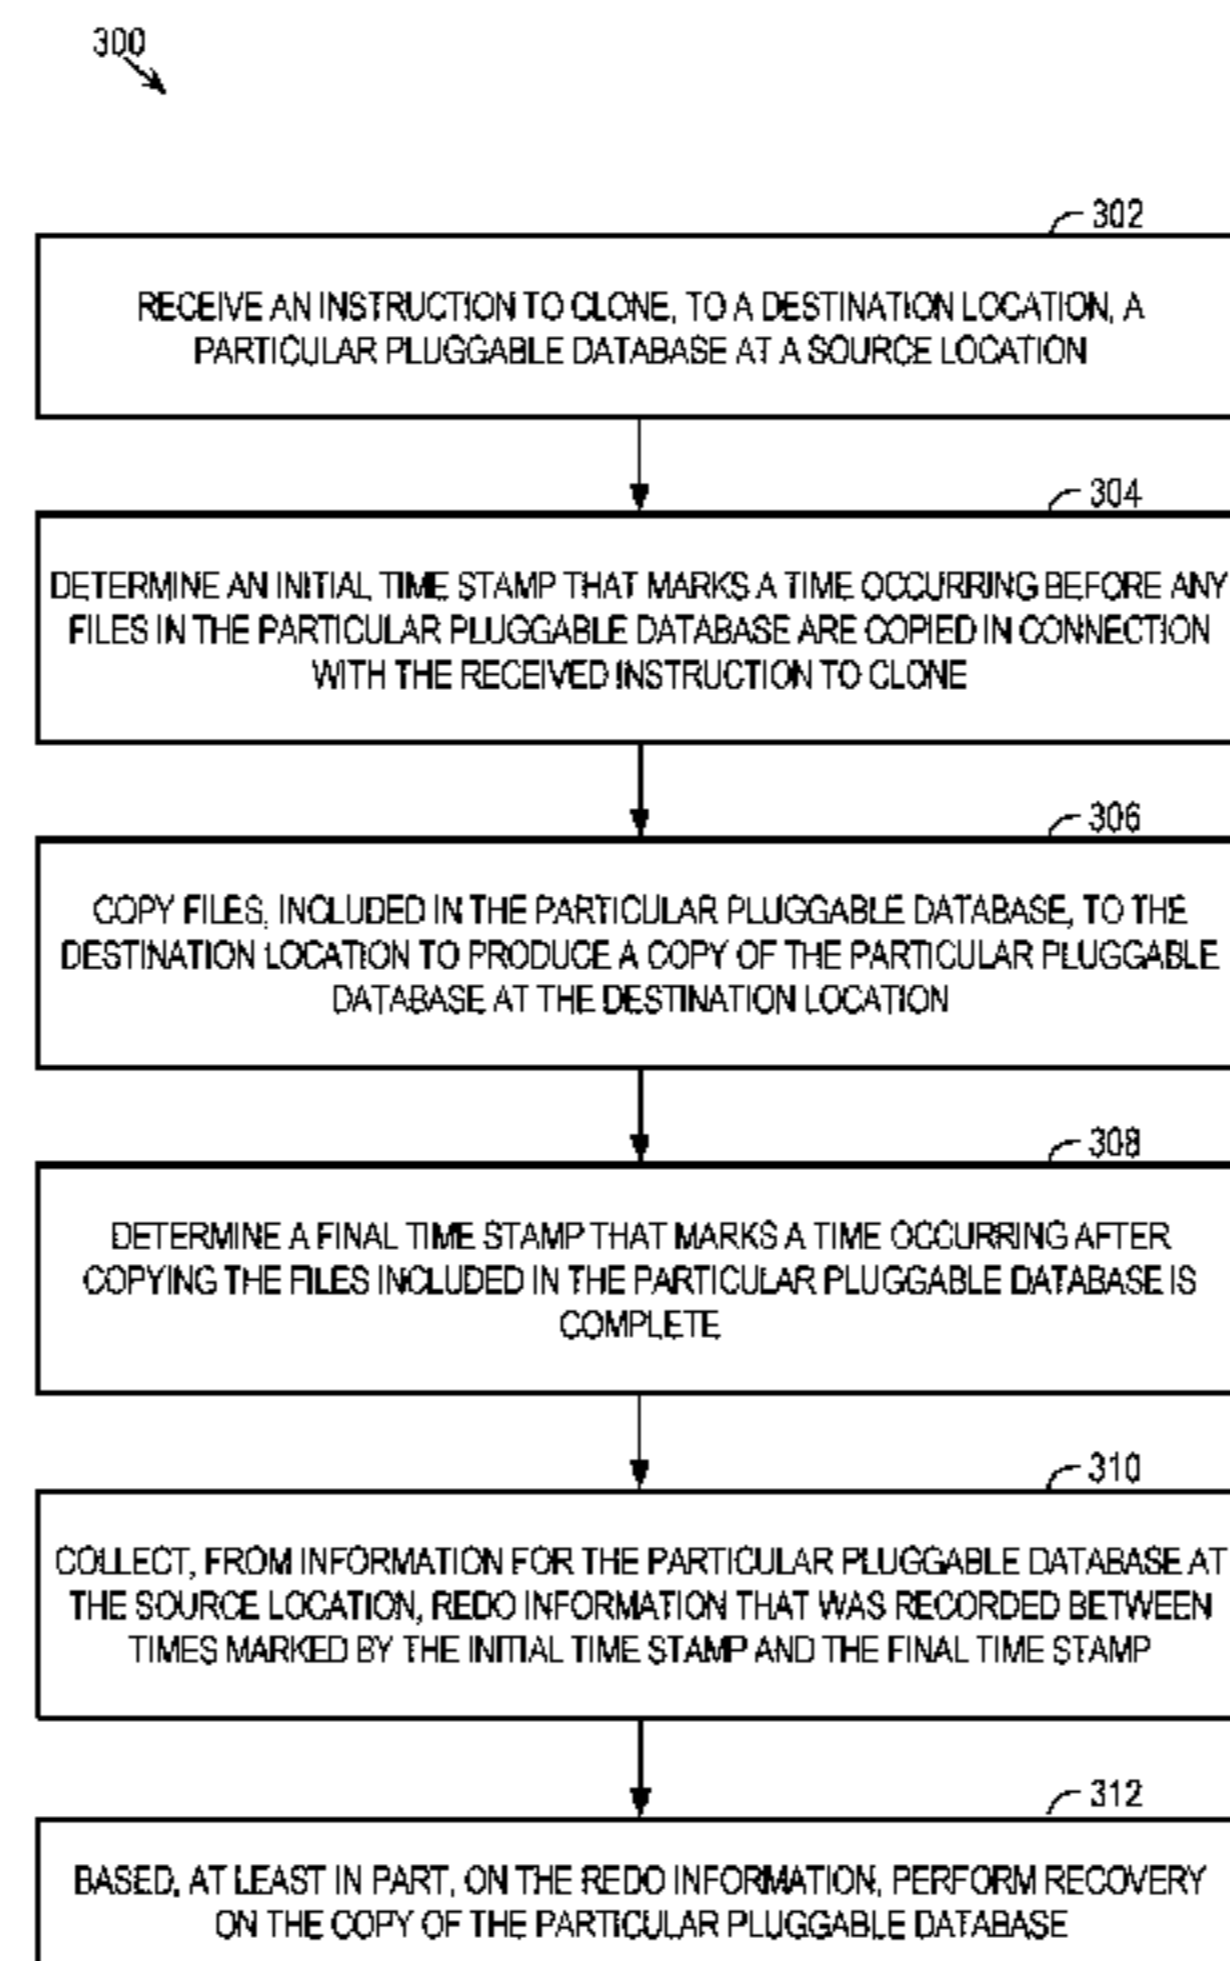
300

302

RECEIVE AN INSTRUCTION TO CLONE, TO A DESTINATION LOCATION, A PARTICULAR PLUGGABLE DATABASE AT A SOURCE LOCATION

304

DETERMINE AN INITIAL TIME STAMP THAT MARKS A TIME OCCURRING BEFORE ANY FILES IN THE PARTICULAR PLUGGABLE DATABASE ARE COPIED IN CONNECTION WITH THE RECEIVED INSTRUCTION TO CLONE

306

COPY FILES, INCLUDED IN THE PARTICULAR PLUGGABLE DATABASE, TO THE DESTINATION LOCATION TO PRODUCE A COPY OF THE PARTICULAR PLUGGABLE DATABASE AT THE DESTINATION LOCATION

308

DETERMINE A FINAL TIME STAMP THAT MARKS A TIME OCCURRING AFTER COPYING THE FILES INCLUDED IN THE PARTICULAR PLUGGABLE DATABASE IS COMPLETE

310

COLLECT, FROM INFORMATION FOR THE PARTICULAR PLUGGABLE DATABASE AT THE SOURCE LOCATION, REDO INFORMATION THAT WAS RECORDED BETWEEN TIMES MARKED BY THE INITIAL TIME STAMP AND THE FINAL TIME STAMP

312

BASED, AT LEAST IN PART, ON THE REDO INFORMATION, PERFORM RECOVERY ON THE COPY OF THE PARTICULAR PLUGGABLE DATABASE